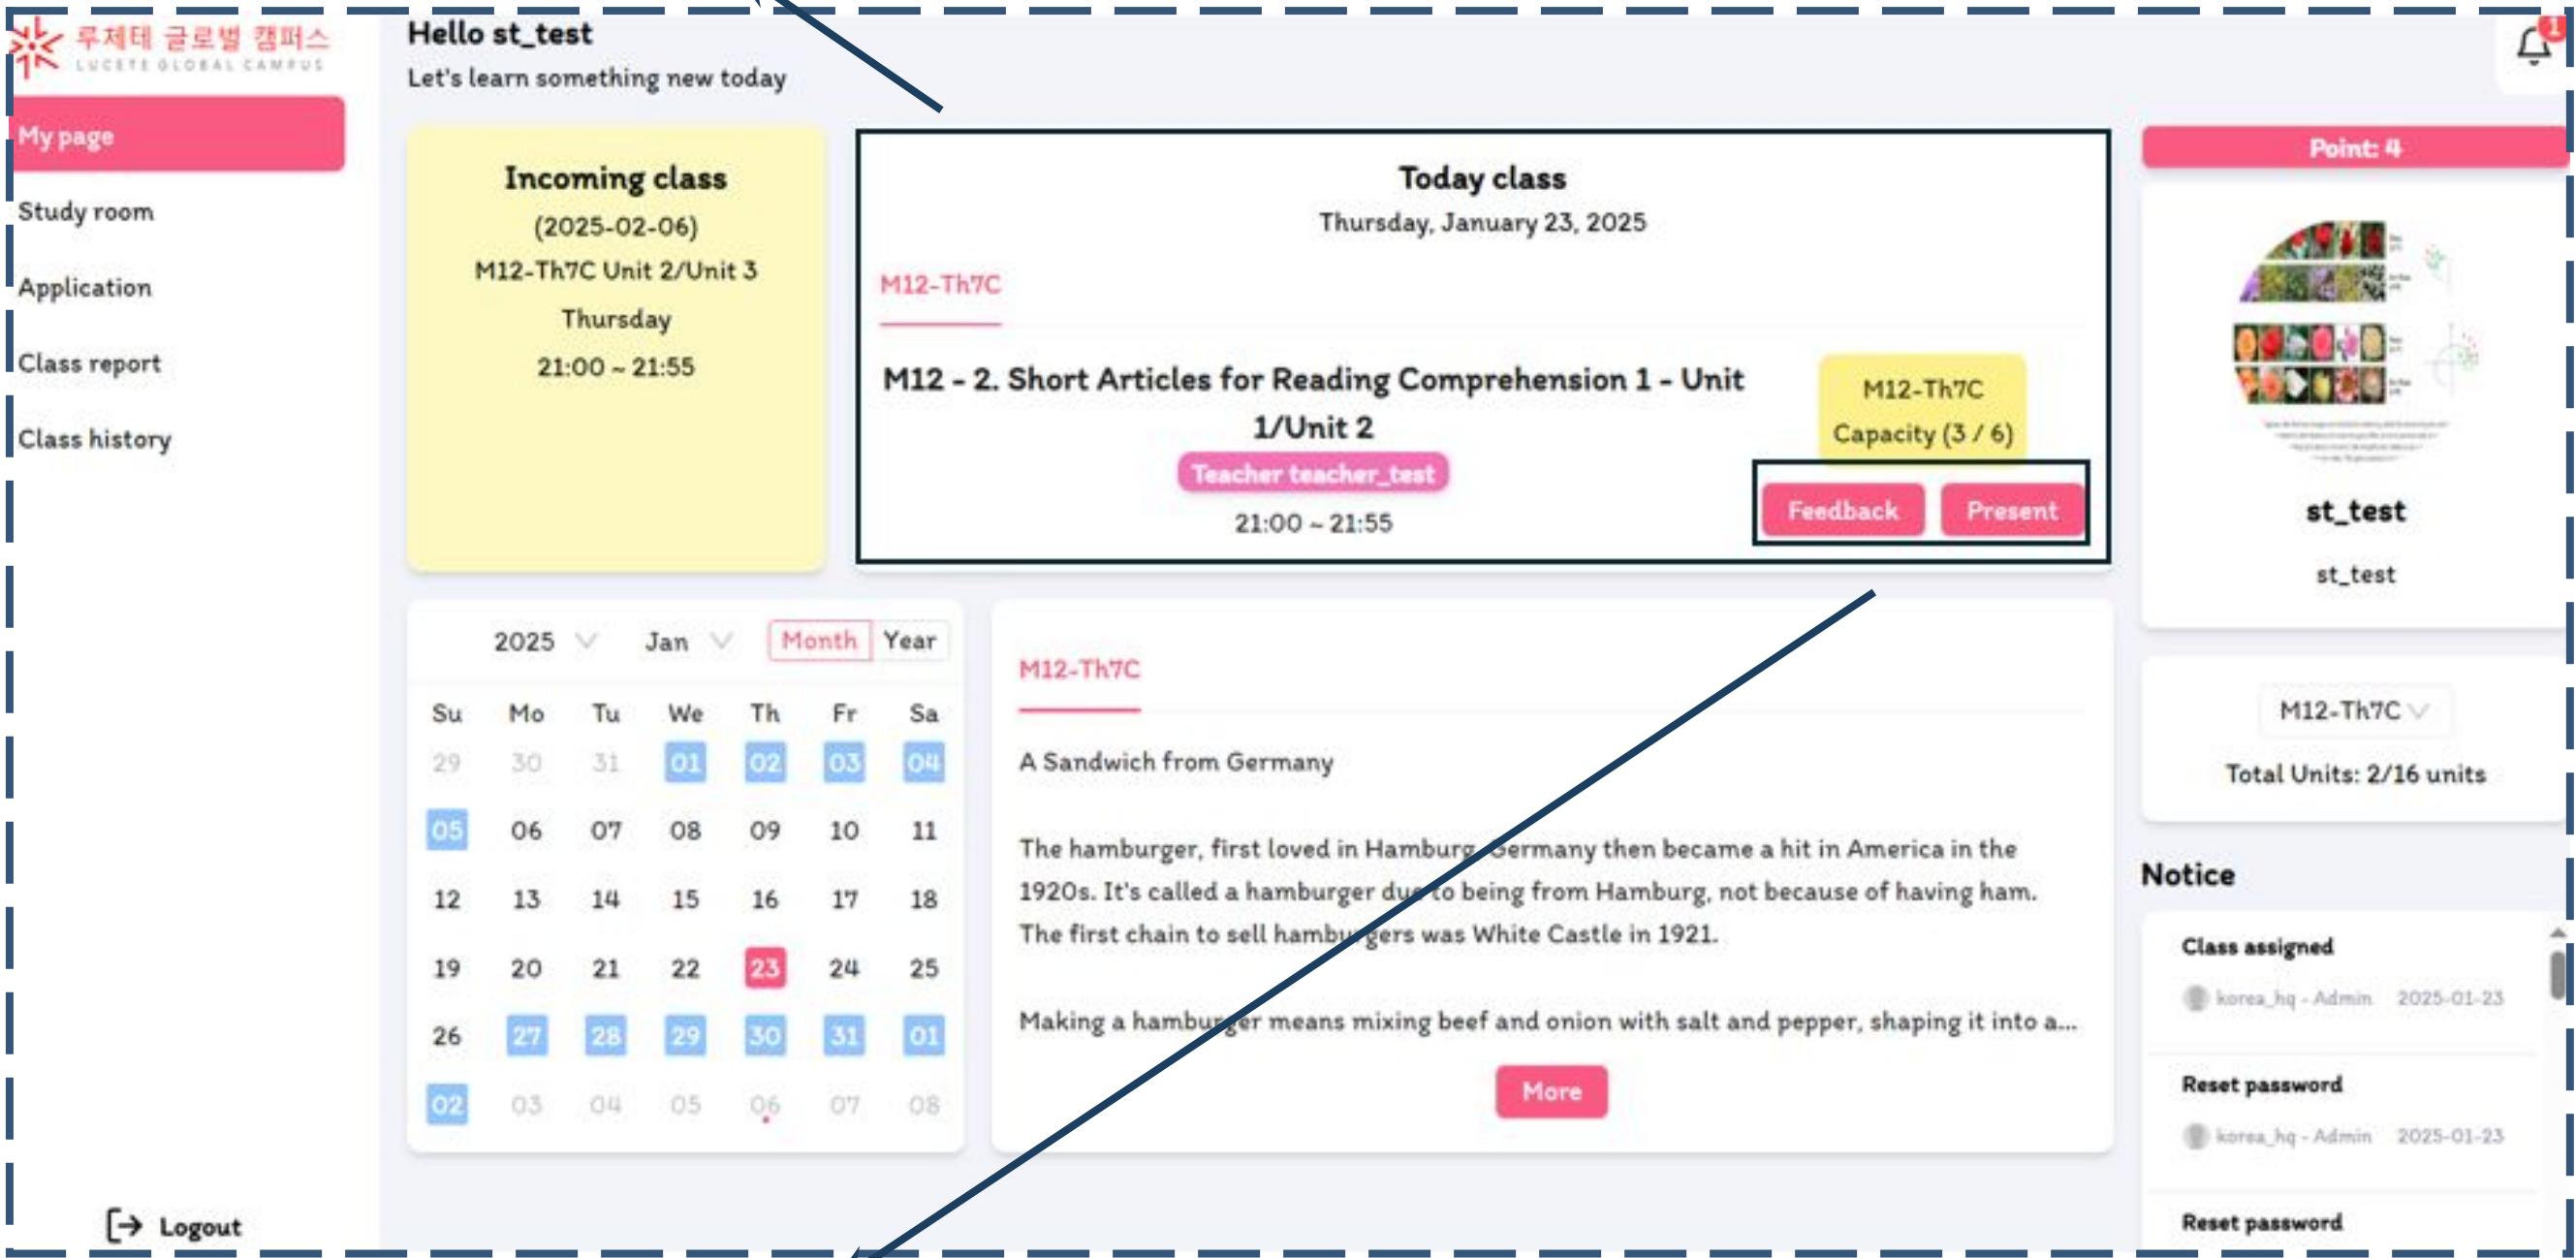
루체테 글로벌 캠퍼스
LUCETE GLOBAL CAMPUS

My page
Study room
Application
Class report
Class history

Logout

Hello st_test
Let's learn something new today

1

Incoming class
(2025-02-06)
M12-Th7C Unit 2/Unit 3
Thursday
21:00 ~ 21:55

Today class
Thursday, January 23, 2025

M12-Th7C

M12 - 2. Short Articles for Reading Comprehension 1 - Unit 1/Unit 2
Teacher teacher_test
21:00 ~ 21:55

M12-Th7C
Capacity (3 / 6)

Feedback Present

Point: 4

st_test
st_test

M12-Th7C
Total Units: 2/16 units

2025 Jan Month Year

| Su | Mo | Tu | We | Th | Fr | Sa |
|---|---|---|---|---|---|---|
| 29 | 30 | 31 | 01 | 02 | 03 | 04 |
| 05 | 06 | 07 | 08 | 09 | 10 | 11 |
| 12 | 13 | 14 | 15 | 16 | 17 | 18 |
| 19 | 20 | 21 | 22 | 23 | 24 | 25 |
| 26 | 27 | 28 | 29 | 30 | 31 | 01 |
| 02 | 03 | 04 | 05 | 06 | 07 | 08 |

M12-Th7C

A Sandwich from Germany

The hamburger, first loved in Hamburg, Germany then became a hit in America in the 1920s. It's called a hamburger due to being from Hamburg, not because of having ham. The first chain to sell hamburgers was White Castle in 1921.

Making a hamburger means mixing beef and onion with salt and pepper, shaping it into a...

More

Notice

Class assigned
korea_hq - Admin 2025-01-23

Reset password
korea_hq - Admin 2025-01-23

Reset password